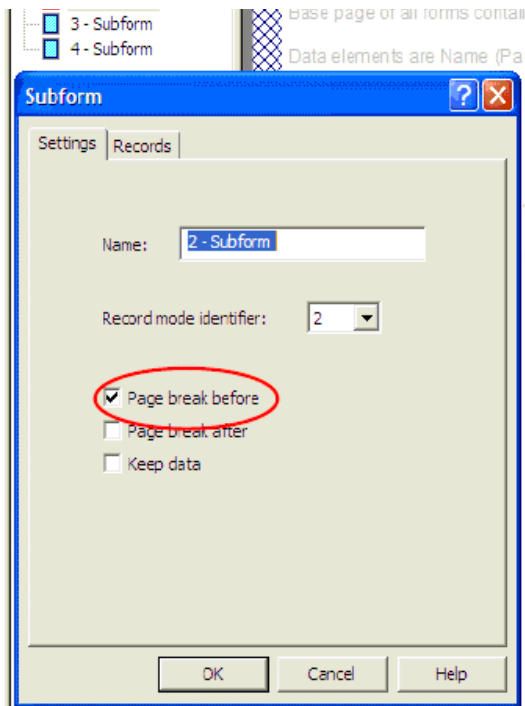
3 - Subform
4 - Subform
Base page of all forms contai
Data elements are Name (Pa

Subform

Settings
Records

Name: 2 - Subform

Record mode identifier: 2

Page break before
Page break after
Keep data

OK
Cancel
Help